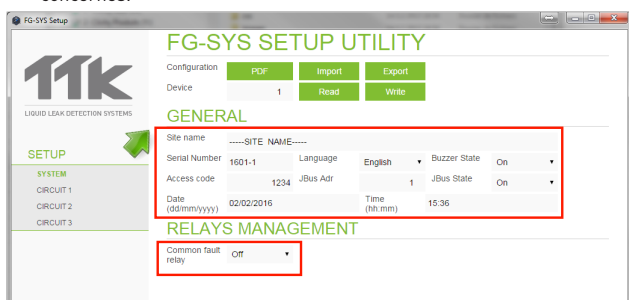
FG-SYS Setup

FG-SYS SETUP UTILITY

Configuration PDF Import Export
Device 1 Read Write

TTK
LIQUID LEAK DETECTION SYSTEMS

SETUP
SYSTEM
CIRCUIT 1
CIRCUIT 2
CIRCUIT 3

GENERAL

| | | | | | |
|---|---|---|---|---|---|
| Site name | -----SITE NAME----- | | | | |
| Serial Number | 1601-1 | Language | English | Buzzer State | On |
| Access code | 1234 | JBus Adr | 1 | JBus State | On |
| Date (dd/mm/yyyy) | 02/02/2016 | Time (hh:mm) | 15:36 | | |

RELAYS MANAGEMENT

Common fault relay Off